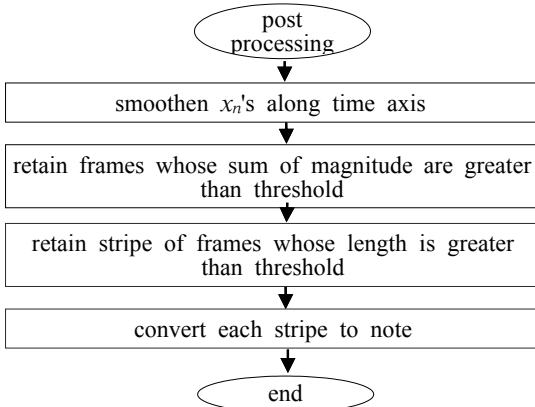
post processing

smoothen $x_n$'s along time axis

retain frames whose sum of magnitude are greater than threshold

retain stripe of frames whose length is greater than threshold

convert each stripe to note

end